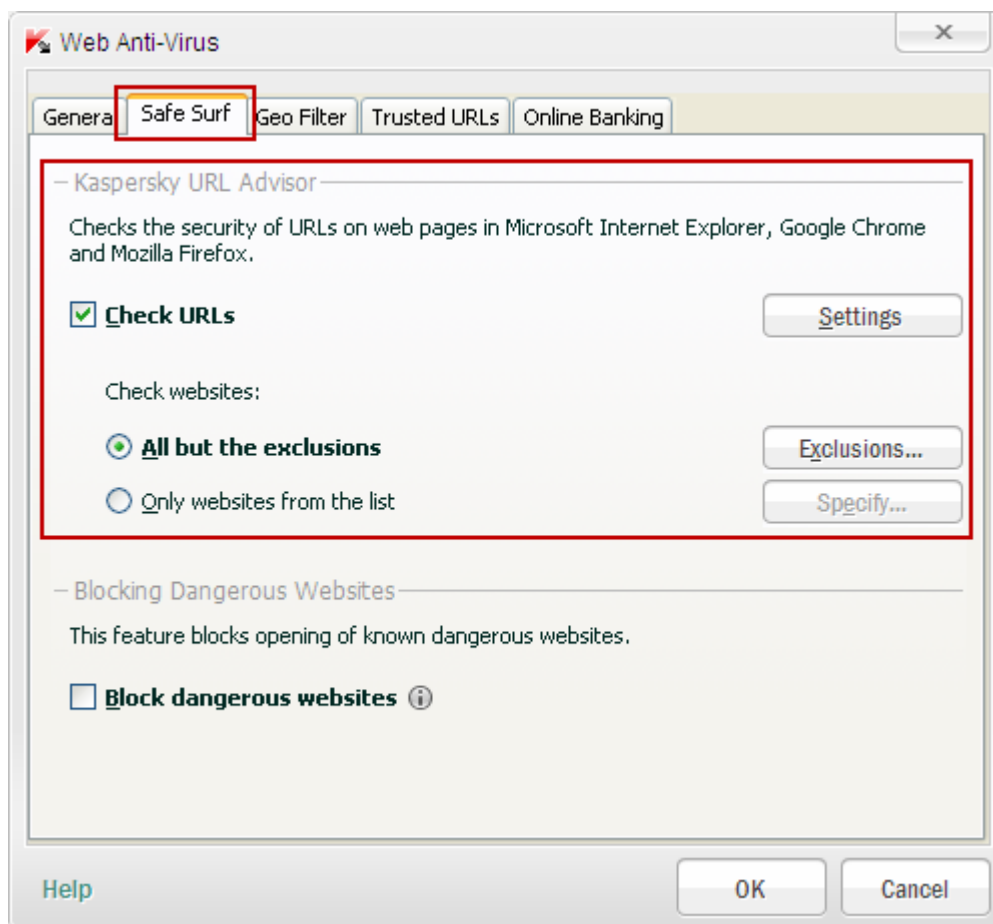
Web Anti-Virus

×

Genera Safe Surf Geo Filter Trusted URLs Online Banking

Kaspersky URL Advisor

Checks the security of URLs on web pages in Microsoft Internet Explorer, Google Chrome and Mozilla Firefox.

Check URLs

Settings

Check websites:

All but the exclusions

Exclusions...

Only websites from the list

Specify...

Blocking Dangerous Websites

This feature blocks opening of known dangerous websites.

Block dangerous websites

Help

OK

Cancel